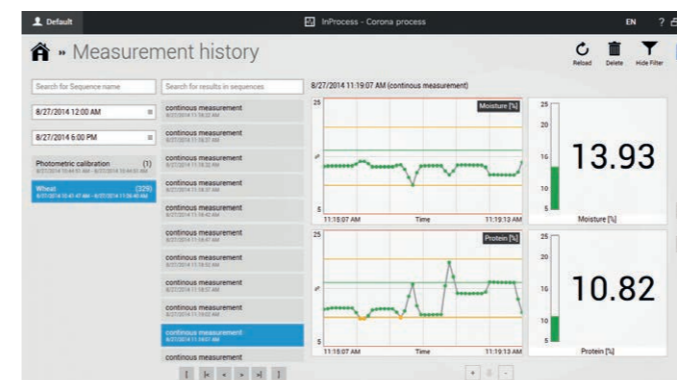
Default

InProcess - Corona process

EN ?

» Measurement history

Reload Delete Hide Filter

Search for Sequence name

Search for results in sequences

8/27/2014 12:00 AM

8/27/2014 6:00 PM

Photometric calibration (1)
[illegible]

Wheat (329)
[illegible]

continous measurement
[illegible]

continous measurement
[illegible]

continous measurement
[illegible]

continous measurement
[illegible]

continous measurement
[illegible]

continous measurement
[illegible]

continous measurement
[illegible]

continous measurement
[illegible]

continous measurement
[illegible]

continous measurement
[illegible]

continous measurement
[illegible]

continous measurement
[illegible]

continous measurement

8/27/2014 11:19:07 AM (continous measurement)

Moisture [%]

25

5

11:18:07 AM Time 11:19:13 AM

25
20
15
10
5

13.93

Moisture [%]

Protein [%]

25

5

11:18:07 AM Time 11:19:13 AM

25
20
15
10
5

10.82

Protein [%]

|< < > >|

+ -